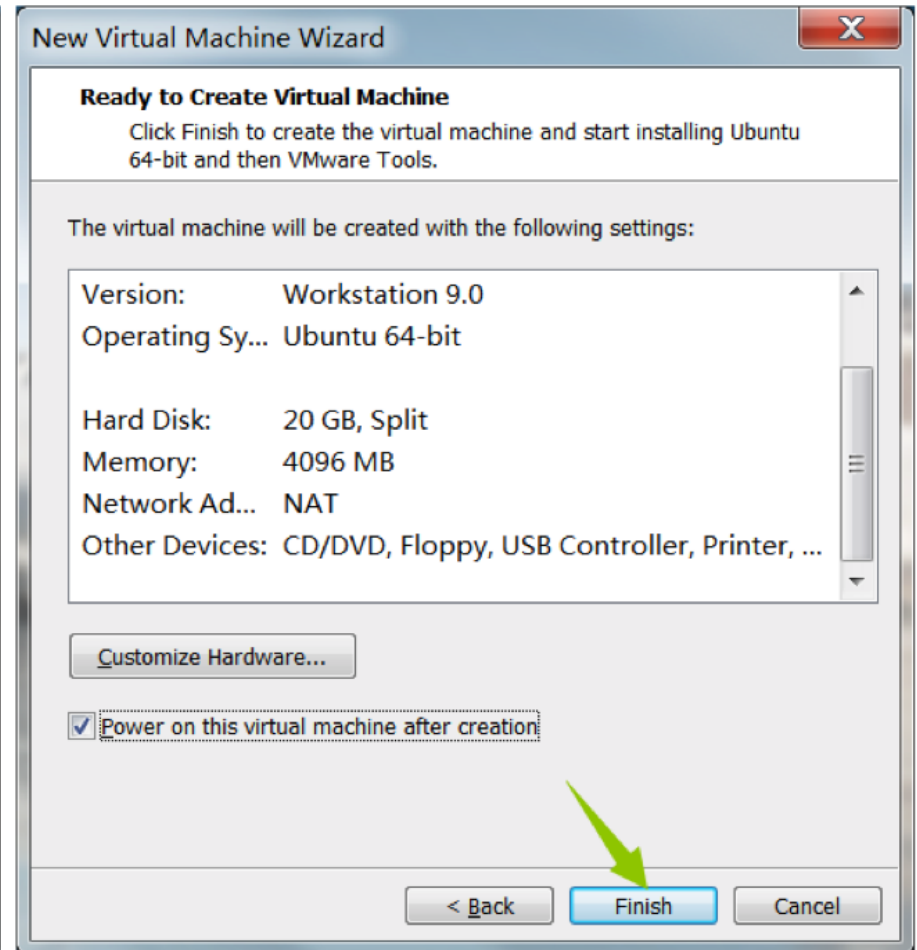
New Virtual Machine Wizard

Ready to Create Virtual Machine
Click Finish to create the virtual machine and start installing Ubuntu 64-bit and then VMware Tools.

The virtual machine will be created with the following settings:

| | |
|---|---|
| Version: | Workstation 9.0 |
| Operating Sy... | Ubuntu 64-bit |
| | |
| Hard Disk: | 20 GB, Split |
| Memory: | 4096 MB |
| Network Ad... | NAT |
| Other Devices: | CD/DVD, Floppy, USB Controller, Printer, ... |

Customize Hardware...

Power on this virtual machine after creation

< Back Finish Cancel